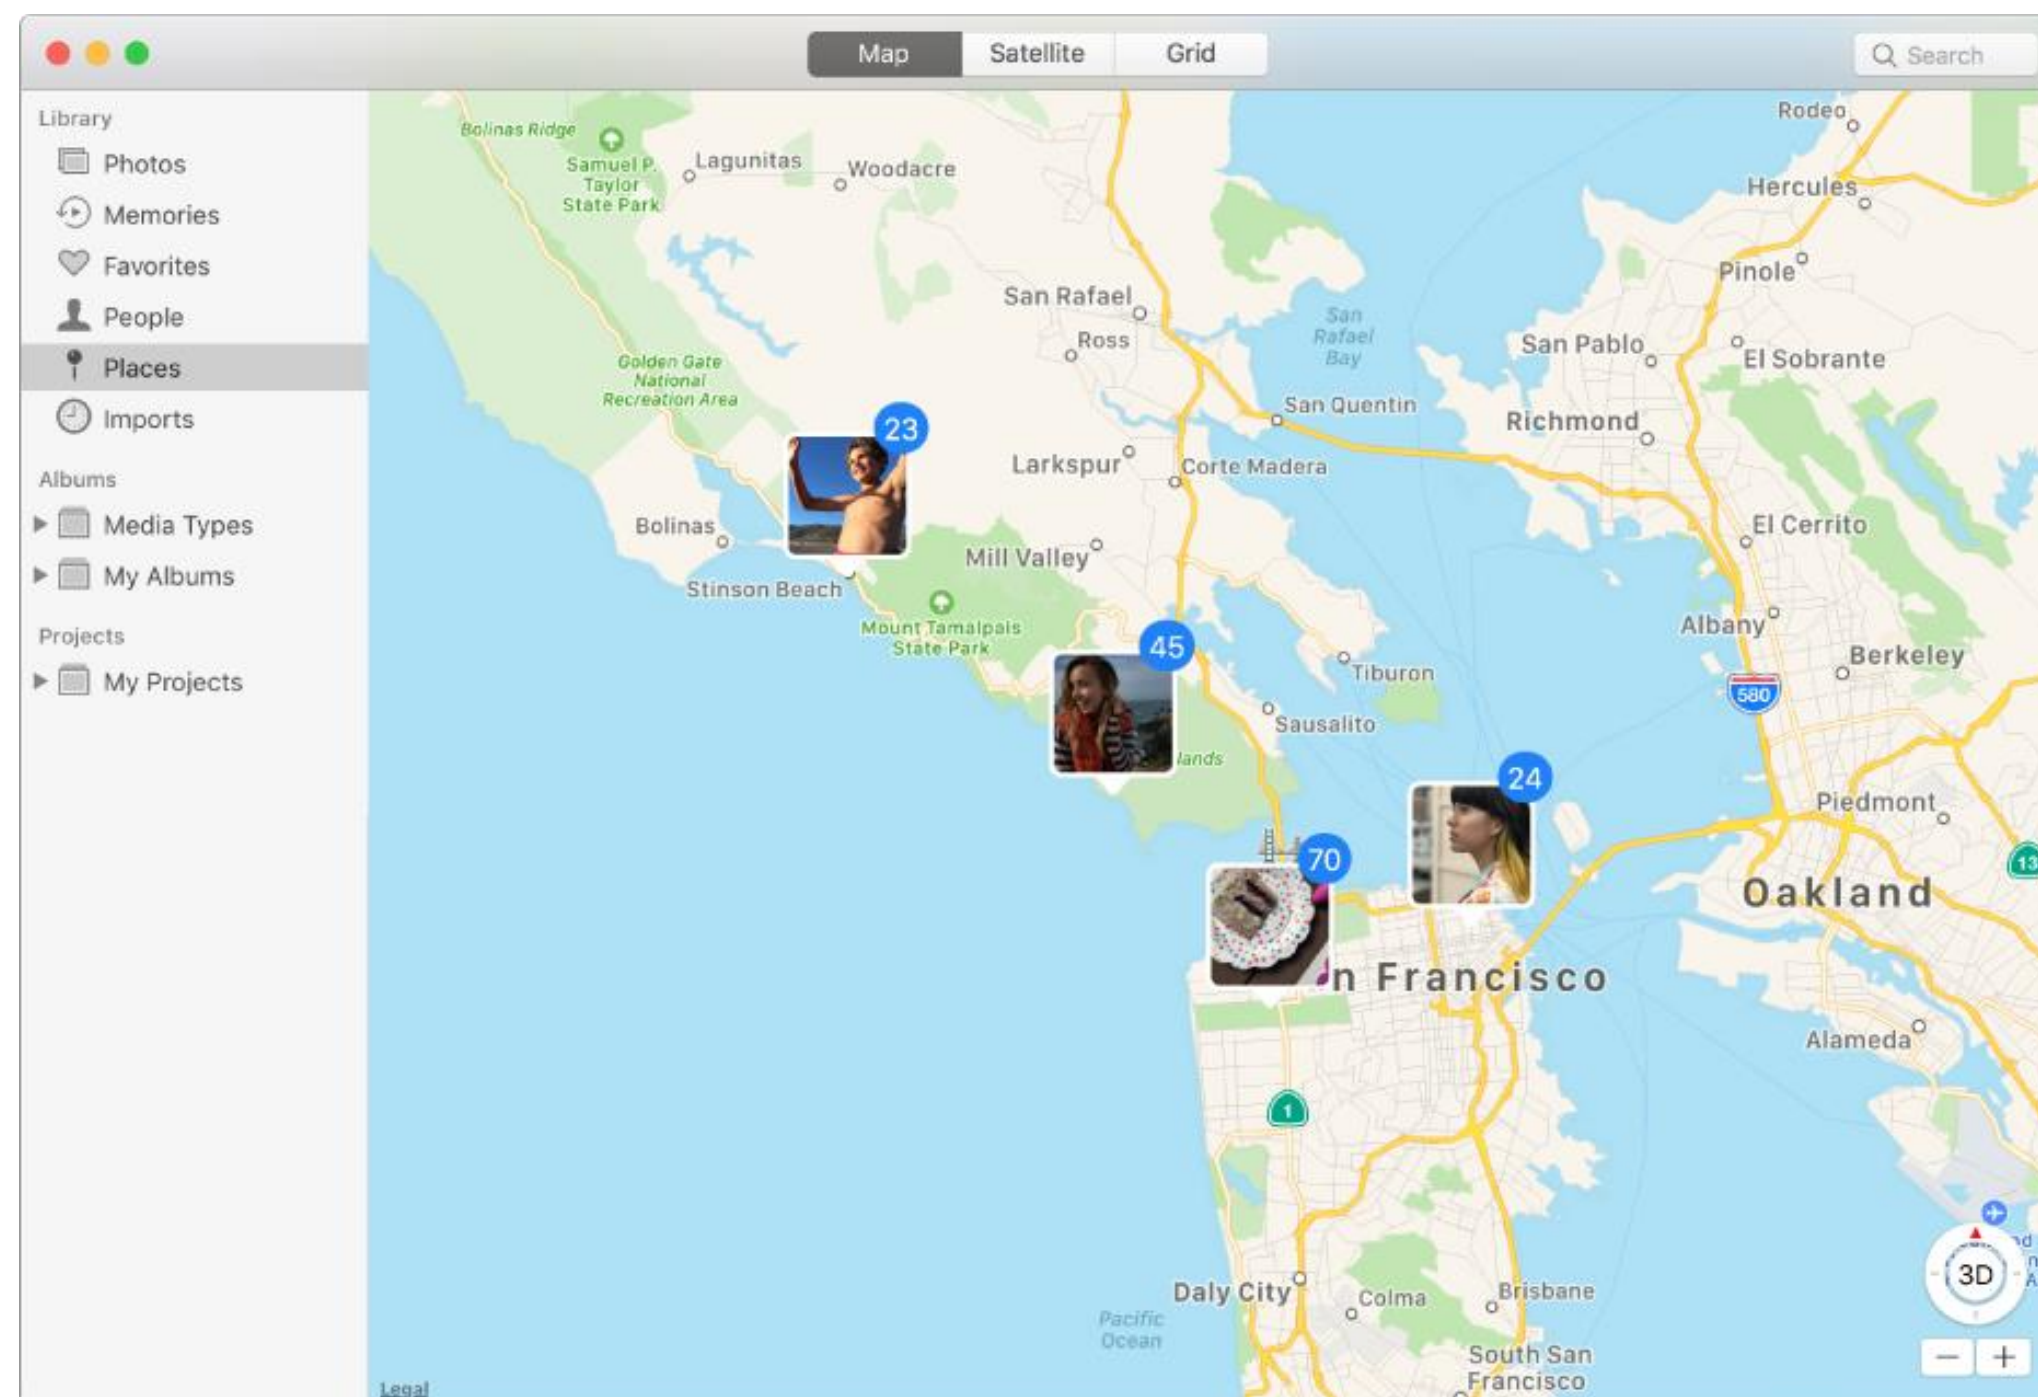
Map Satellite Grid

Search

Library
Photos
Memories
Favorites
People
Places
Imports
Albums
Media Types
My Albums
Projects
My Projects

Bolinas Ridge
Samuel P. Taylor State Park
Lagunitas
Woodacre
Rodeo
Hercules
Pinole
San Rafael
Ross
San Rafael Bay
San Pablo
El Sobrante
Golden Gate National Recreation Area
San Quentin
Richmond
23
Larkspur
Corte Madera
Bolinas
Mill Valley
El Cerrito
Stinson Beach
Mount Tamalpais State Park
45
Tiburon
Albany
Berkeley
580
Sausalito
lands
24
Piedmont
70
Oakland
13
n Francisco
Alameda
1
3D
Daly City
Colma
Brisbane
Pacific Ocean
South San Francisco
Legal